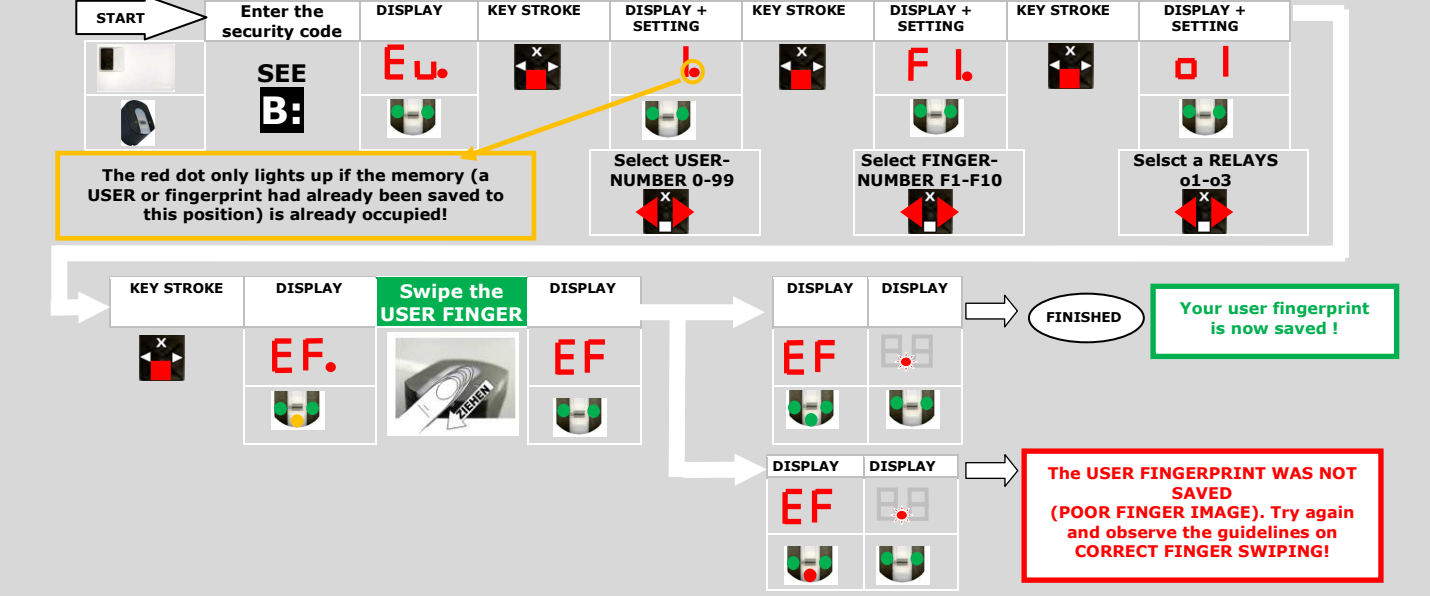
START

| Enter the security code | DISPLAY | KEY STROKE | DISPLAY + SETTING | KEY STROKE | DISPLAY + SETTING | KEY STROKE | DISPLAY + SETTING |
|---|---|---|---|---|---|---|---|
| SEE B: | Eu. | × | 1. | × | F1. | × | o1 |

Select USER-NUMBER 0-99

Select FINGER-NUMBER F1-F10

Selsct a RELAYS o1-o3

The red dot only lights up if the memory (a USER or fingerprint had already been saved to this position) is already occupied!

| KEY STROKE | DISPLAY | Swipe the USER FINGER | DISPLAY |
|---|---|---|---|
| × | EF. | ZIEHEN | EF |

| DISPLAY | DISPLAY |
|---|---|
| EF | 88 |

FINISHED

Your user fingerprint is now saved !

| DISPLAY | DISPLAY |
|---|---|
| EF | 88 |

The USER FINGERPRINT WAS NOT SAVED (POOR FINGER IMAGE). Try again and observe the guidelines on CORRECT FINGER SWIPING!